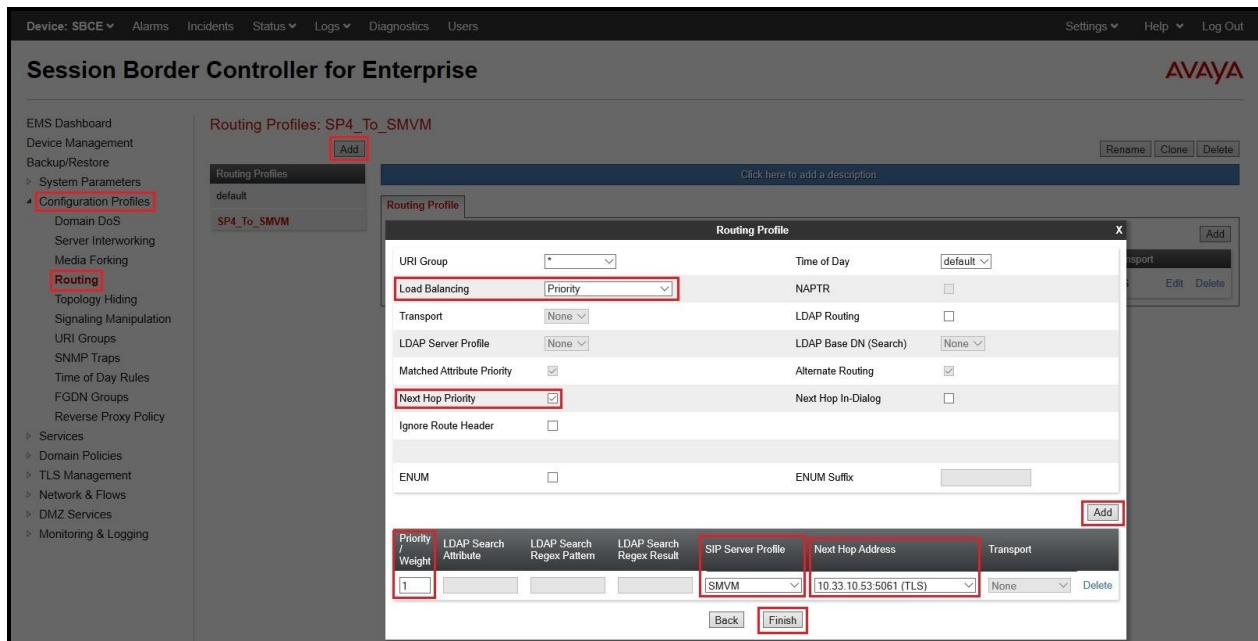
Device: SBCE Alarms Incidents Status Logs Diagnostics Users Settings Help Log Out

Session Border Controller for Enterprise

AVAYA

EMS Dashboard
Device Management
Backup/Restore
System Parameters
Configuration Profiles
Domain DoS
Server Interworking
Media Forking
Routing
Topology Hiding
Signaling Manipulation
URI Groups
SNMP Traps
Time of Day Rules
FGDN Groups
Reverse Proxy Policy
Services
Domain Policies
TLS Management
Network & Flows
DMZ Services
Monitoring & Logging

Routing Profiles: SP4_To_SMVM

Add

Rename Clone Delete

Routing Profiles
default
SP4_To_SMVM

Click here to add a description.

Routing Profile

Add

nsport

Edit Delete

Routing Profile X

| URI Group | * | Time of Day | default |
|---|---|---|---|
| Load Balancing | Priority | NAPTR | |
| Transport | None | LDAP Routing | |
| LDAP Server Profile | None | LDAP Base DN (Search) | None |
| Matched Attribute Priority | | Alternate Routing | |
| Next Hop Priority | | Next Hop In-Dialog | |
| Ignore Route Header | | | |
| ENUM | | ENUM Suffix | |

Add

| Priority / Weight | LDAP Search Attribute | LDAP Search Regex Pattern | LDAP Search Regex Result | SIP Server Profile | Next Hop Address | Transport | |
|---|---|---|---|---|---|---|---|
| 1 | | | | SMVM | 10.33.10.53:5061 (TLS) | None | Delete |

Back Finish